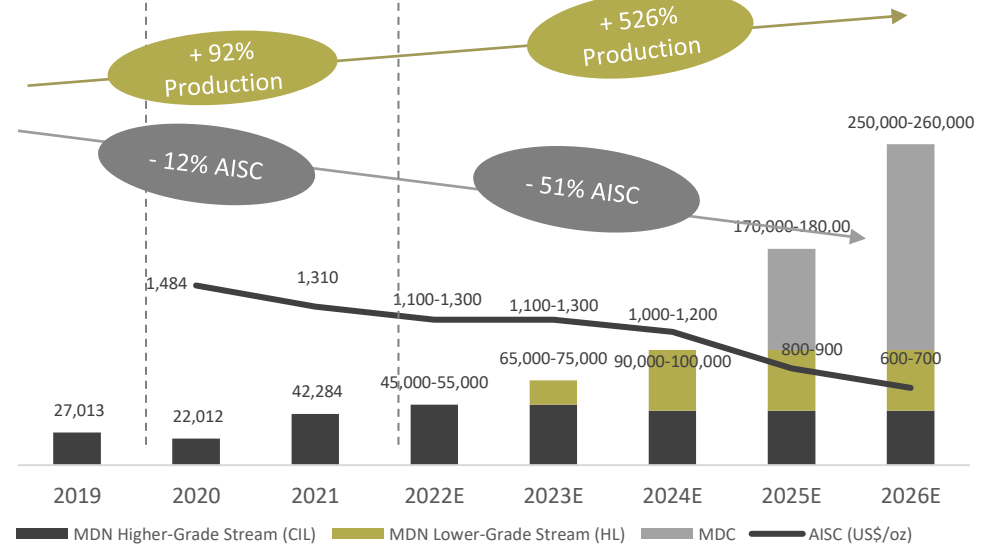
+ 92% Production

+ 526% Production

- 12% AISC

- 51% AISC

250,000-260,000

170,000-180,00

1,484

1,310

1,100-1,300

1,100-1,300

1,000-1,200

800-900

600-700

65,000-75,000

90,000-100,000

45,000-55,000

27,013

22,012

42,284

2019

2020

2021

2022E

2023E

2024E

2025E

2026E

MDN Higher-Grade Stream (CIL)

MDN Lower-Grade Stream (HL)

MDC

AISC (US$/oz)